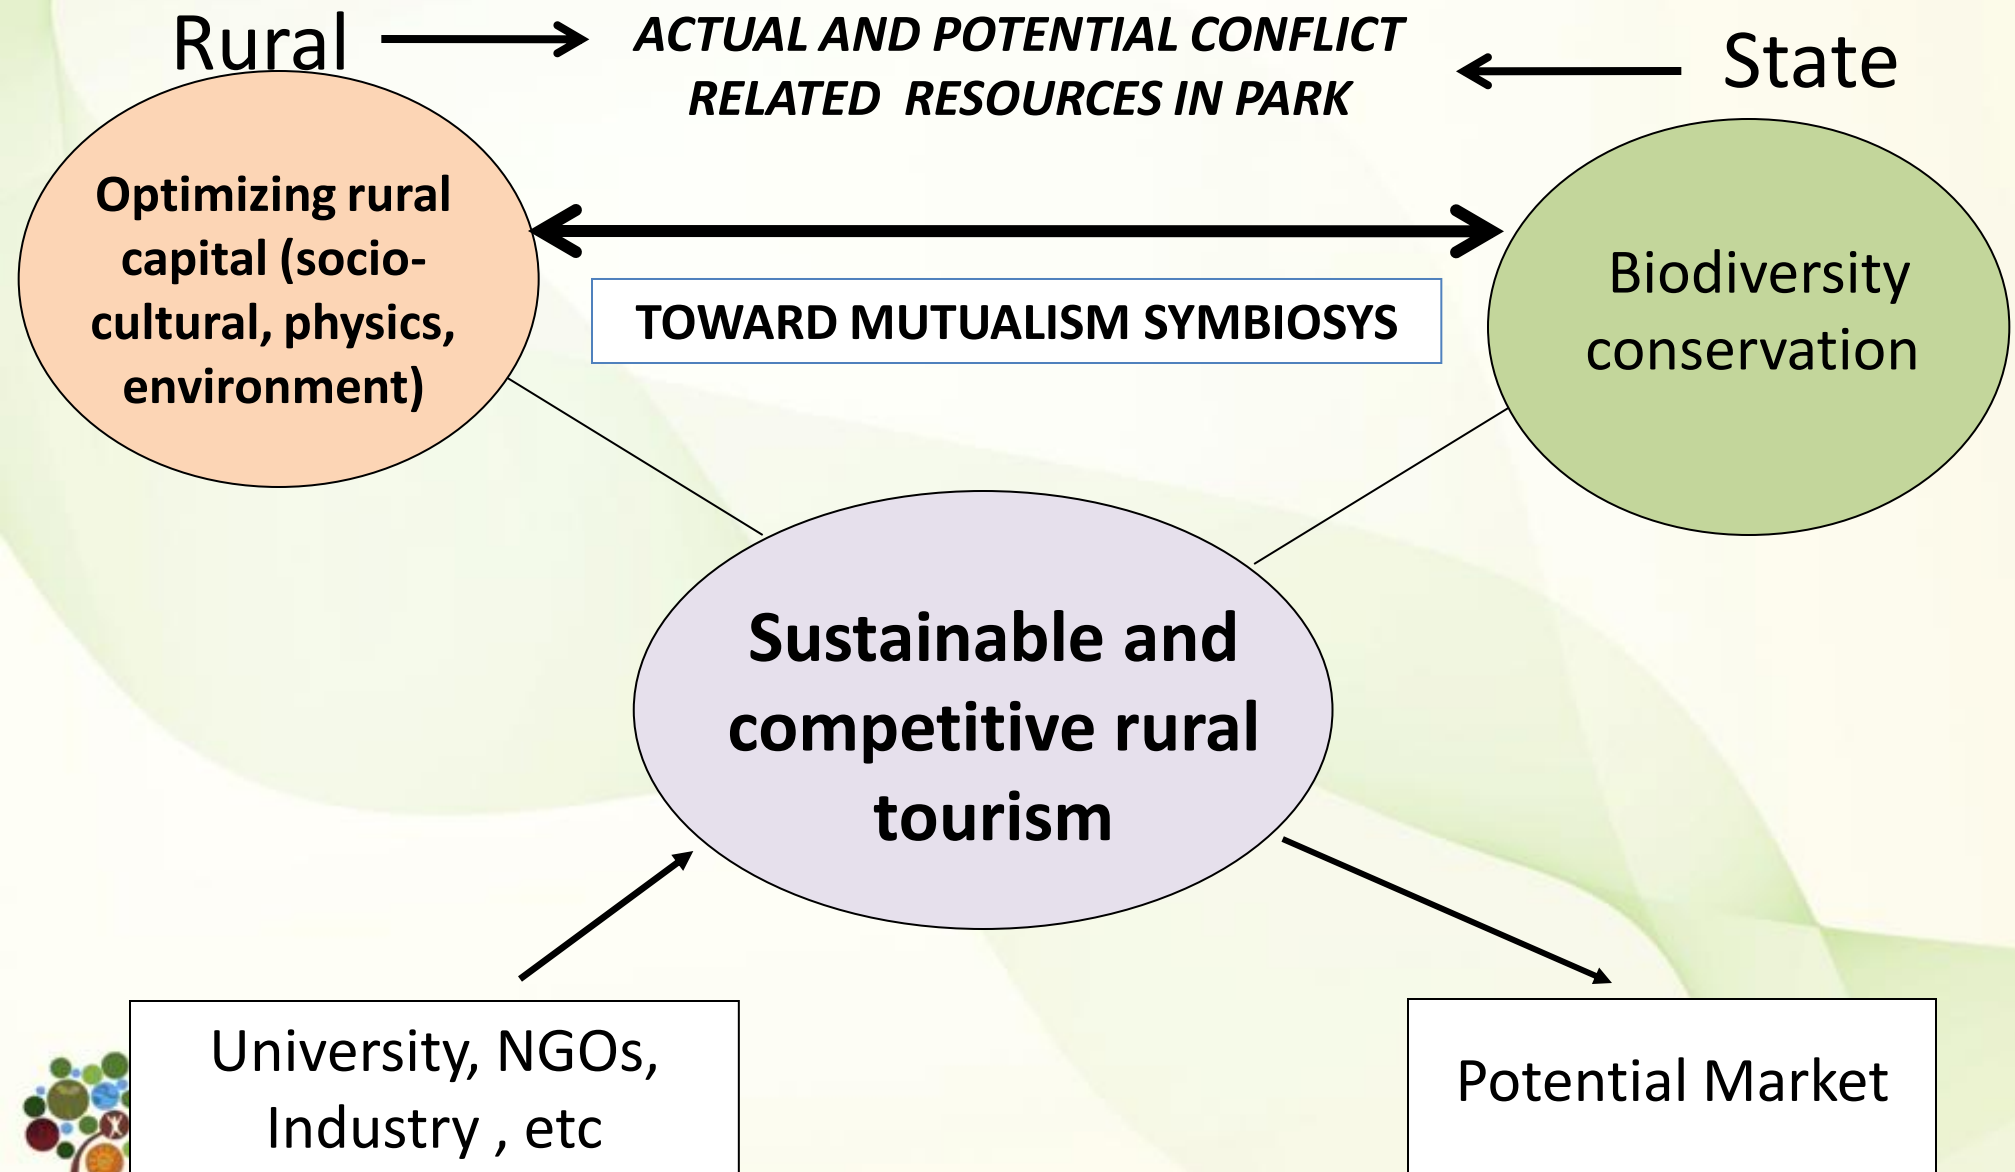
Rural

ACTUAL AND POTENTIAL CONFLICT RELATED RESOURCES IN PARK

State

Optimizing rural capital (socio-cultural, physics, environment)

TOWARD MUTUALISM SYMBIOSYS

Biodiversity conservation

Sustainable and competitive rural tourism

University, NGOs, Industry , etc

Potential Market